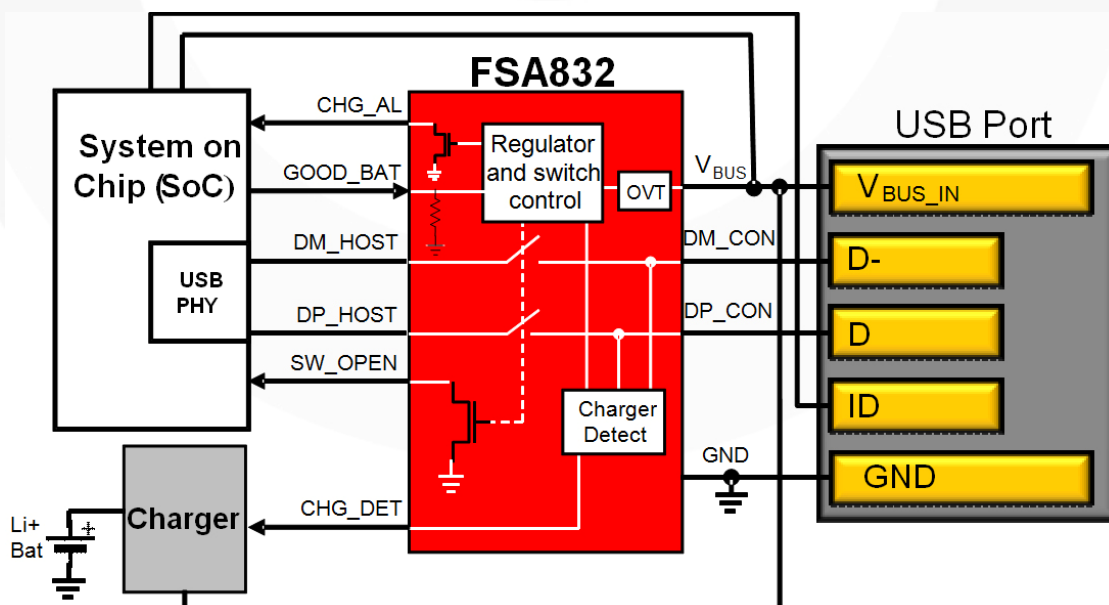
FSA832

USB Port

System on Chip (SoC)

USB PHY

CHG_AL

GOOD_BAT

DM_HOST

DP_HOST

SW_OPEN

Regulator and switch control

OVT

$V_{BUS}$

$V_{BUS\_IN}$

DM_CON

D-

DP_CON

D

ID

Charger Detect

GND

GND

Li+ Bat

+

Charger

CHG_DET